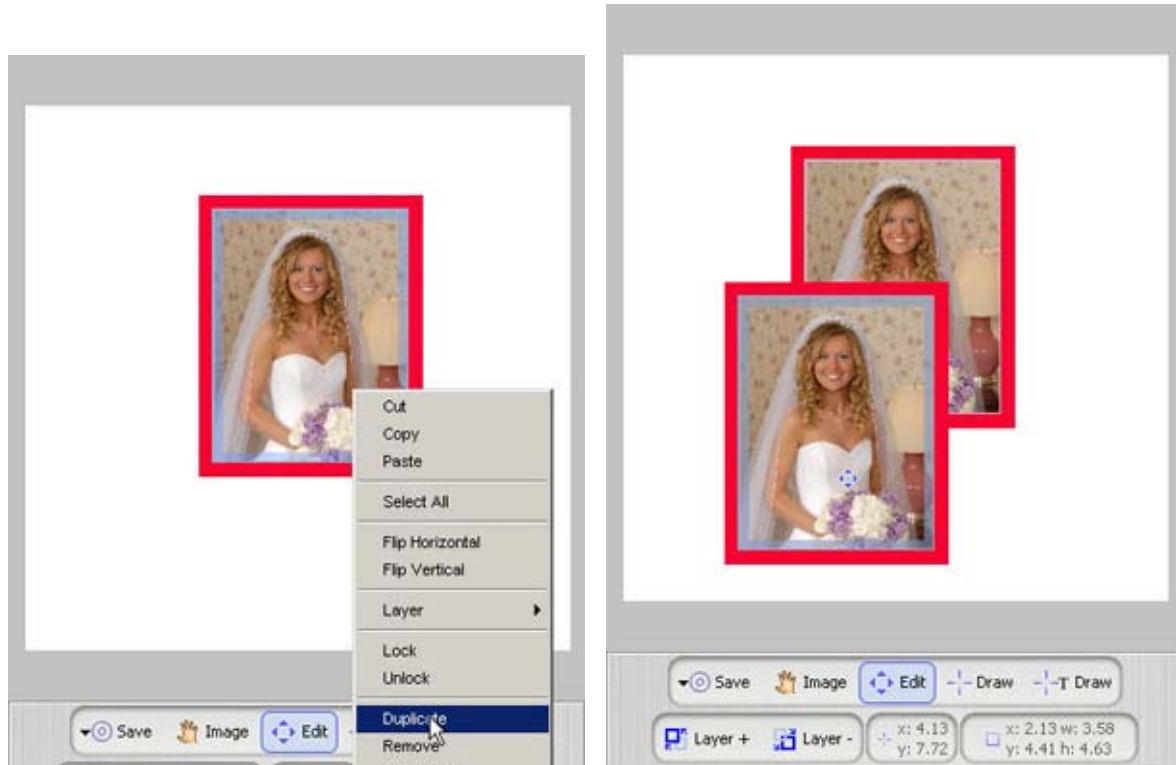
Cut
Copy
Paste
Select All
Flip Horizontal
Flip Vertical
Layer
Lock
Unlock
Duplicate
Remove

Save Image Edit

Save Image Edit Draw T Draw
Layer + Layer - x: 4.13 y: 7.72 x: 2.13 w: 3.58 y: 4.41 h: 4.63